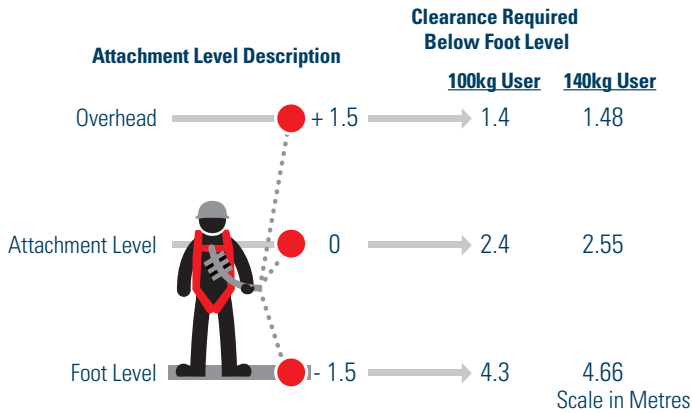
Attachment Level Description

Clearance Required Below Foot Level

| | | 100kg User | 140kg User |
|---|---|---|---|
| Overhead | + 1.5 | 1.4 | 1.48 |
| Attachment Level | 0 | 2.4 | 2.55 |
| Foot Level | - 1.5 | 4.3 | 4.66 |

Scale in Metres